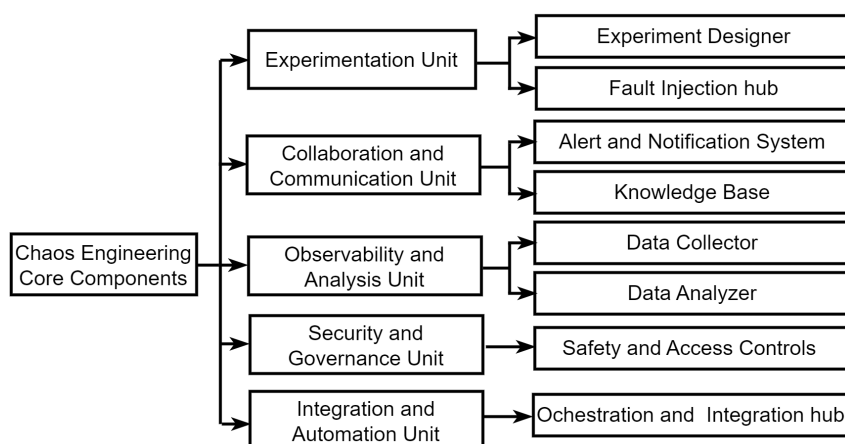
Chaos Engineering Core Components

Experimentation Unit

Experiment Designer

Fault Injection hub

Collaboration and Communication Unit

Alert and Notification System

Knowledge Base

Observability and Analysis Unit

Data Collector

Data Analyzer

Security and Governance Unit

Safety and Access Controls

Integration and Automation Unit

Ochestration and Integration hub